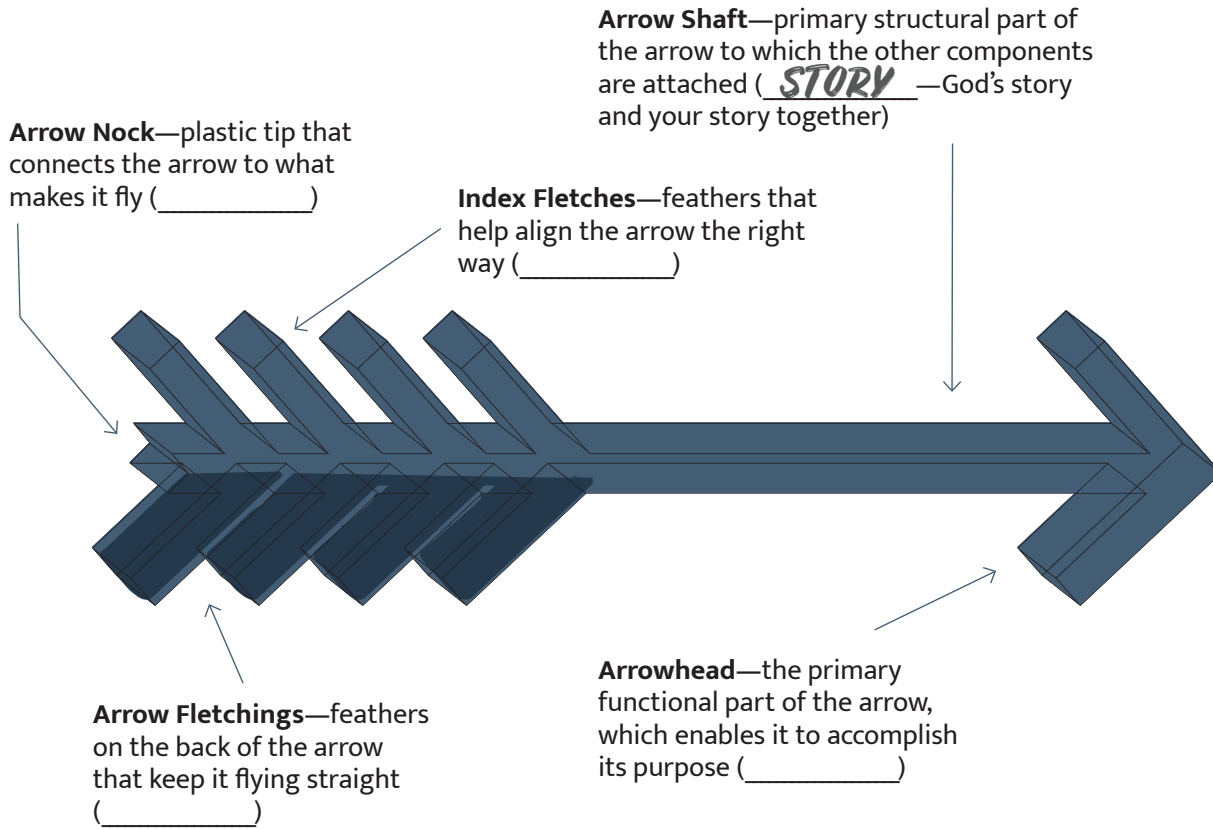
**Arrow Shaft**—primary structural part of the arrow to which the other components are attached (\_STORY\_\_—God's story and your story together)

**Arrow Nock**—plastic tip that connects the arrow to what makes it fly (\_\_\_\_\_\_\_\_\_\_)

**Index Fletches**—feathers that help align the arrow the right way (\_\_\_\_\_\_\_\_\_\_)

**Arrow Fletchings**—feathers on the back of the arrow that keep it flying straight (\_\_\_\_\_\_\_\_\_\_)

**Arrowhead**—the primary functional part of the arrow, which enables it to accomplish its purpose (\_\_\_\_\_\_\_\_\_\_)